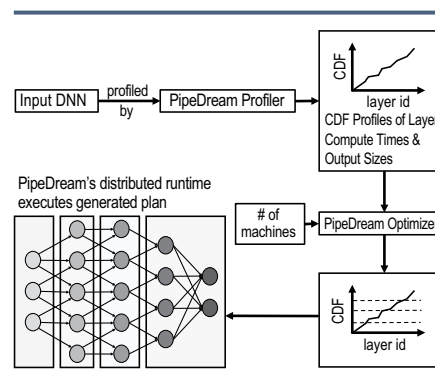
Input DNN

profiled by

PipeDream Profiler

CDF

layer id

CDF Profiles of Laye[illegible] Compute Times & Output Sizes

PipeDream's distributed runtime executes generated plan

# of machines

PipeDream Optimize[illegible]

CDF

layer id